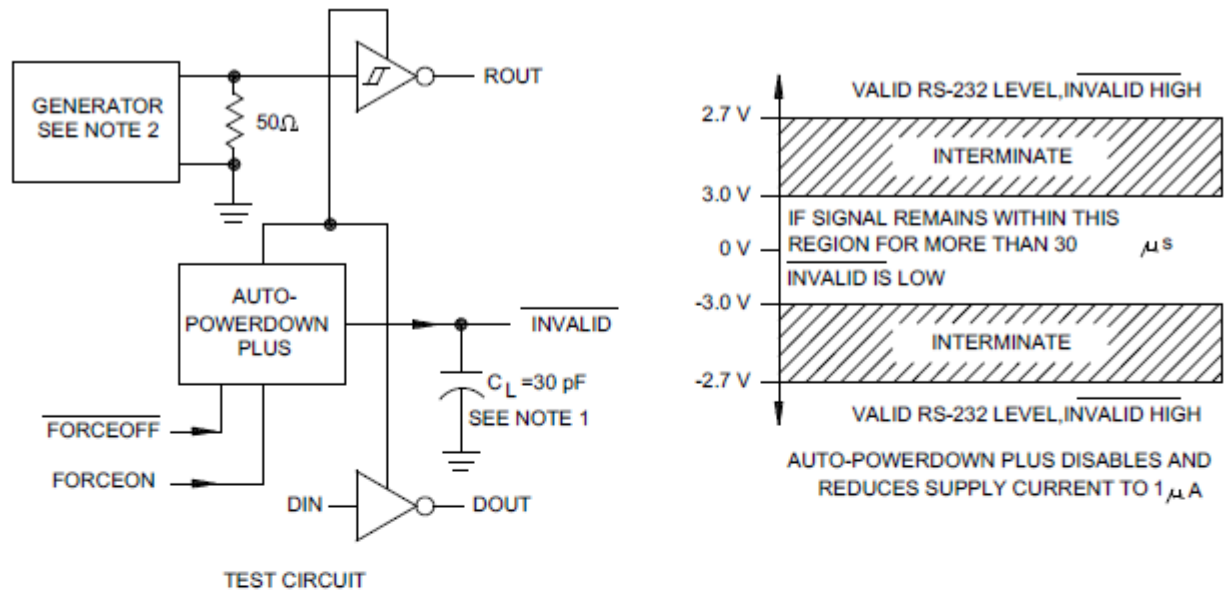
GENERATOR SEE NOTE 2

$50\Omega$

ROUT

AUTO-POWERDOWN PLUS

$\overline{\text{INVALID}}$

$C_L = 30$ pF
SEE NOTE 1

$\overline{\text{FORCEOFF}}$

FORCEON

DIN

DOUT

TEST CIRCUIT

VALID RS-232 LEVEL, $\overline{\text{INVALID}}$ HIGH

2.7 V

INTERMINATE

3.0 V

IF SIGNAL REMAINS WITHIN THIS REGION FOR MORE THAN 30 $\mu$s $\overline{\text{INVALID}}$ IS LOW

0 V

-3.0 V

INTERMINATE

-2.7 V

VALID RS-232 LEVEL, $\overline{\text{INVALID}}$ HIGH

AUTO-POWERDOWN PLUS DISABLES AND REDUCES SUPPLY CURRENT TO 1 $\mu$A